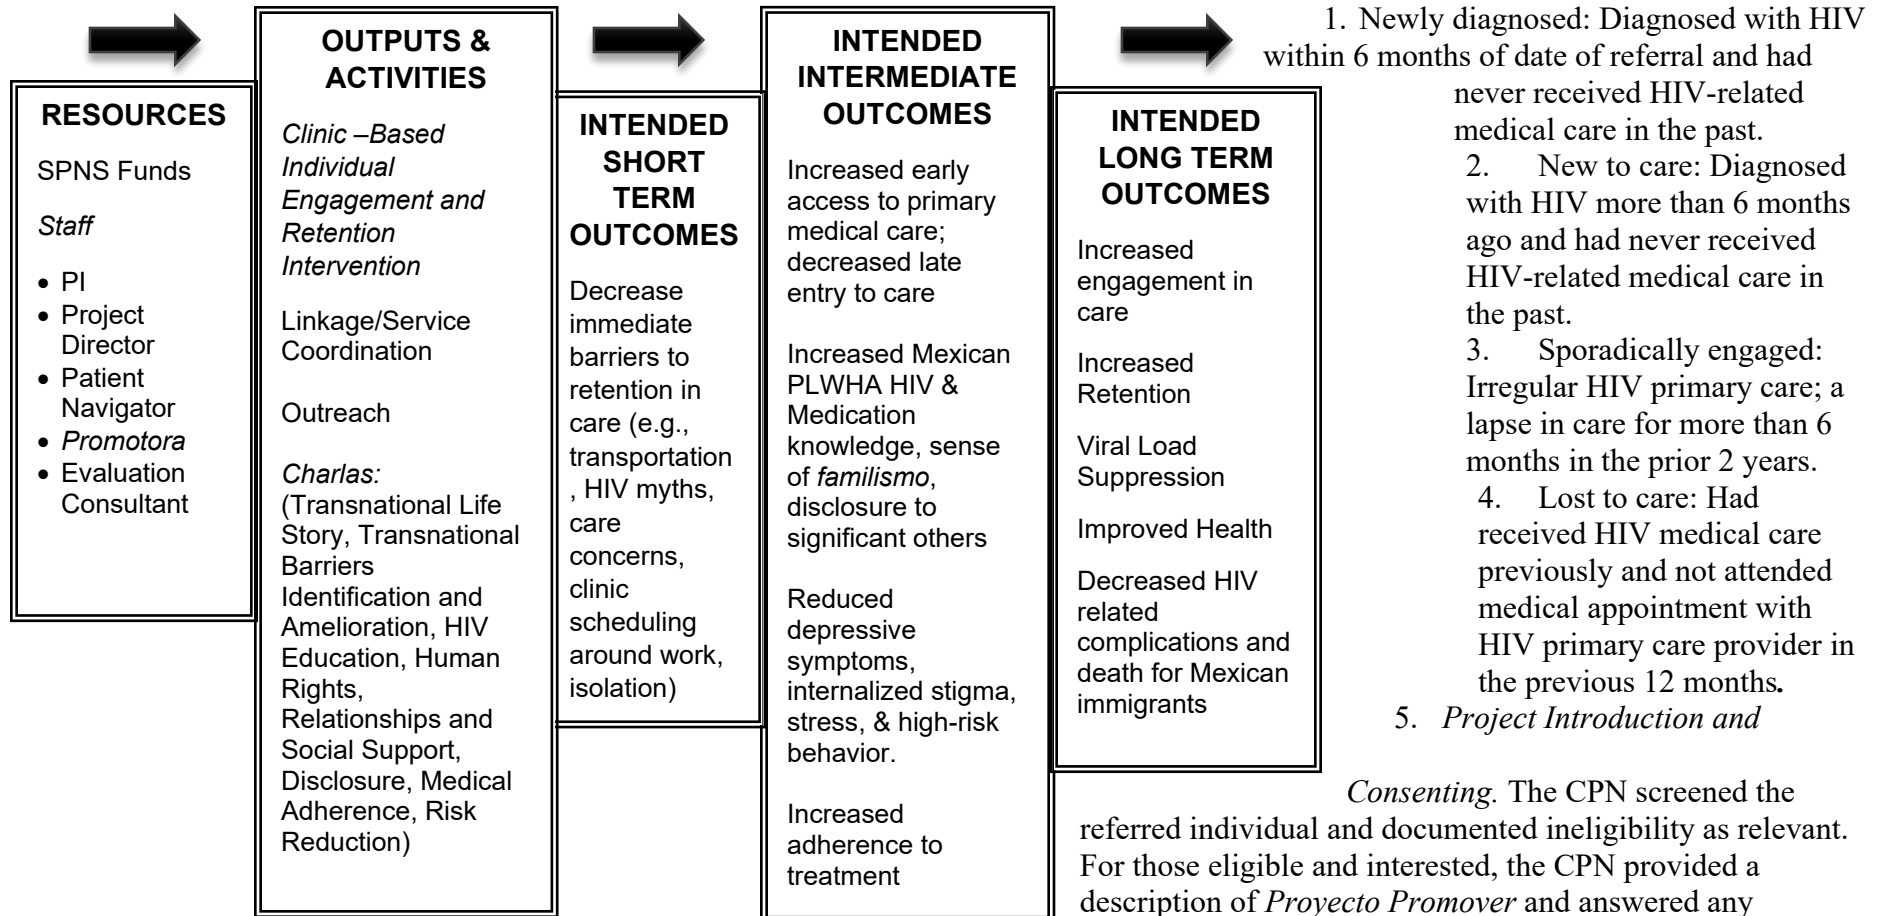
RESOURCES

SPNS Funds

*Staff*

- PI
- Project Director
- Patient Navigator
- *Promotora*
- Evaluation Consultant

OUTPUTS & ACTIVITIES

*Clinic –Based Individual Engagement and Retention Intervention*

Linkage/Service Coordination

Outreach

*Charlas:* (Transnational Life Story, Transnational Barriers Identification and Amelioration, HIV Education, Human Rights, Relationships and Social Support, Disclosure, Medical Adherence, Risk Reduction)

INTENDED SHORT TERM OUTCOMES

Decrease immediate barriers to retention in care (e.g., transportation, HIV myths, care concerns, clinic scheduling around work, isolation)

INTENDED INTERMEDIATE OUTCOMES

Increased early access to primary medical care; decreased late entry to care

Increased Mexican PLWHA HIV & Medication knowledge, sense of *familismo*, disclosure to significant others

Reduced depressive symptoms, internalized stigma, stress, & high-risk behavior.

Increased adherence to treatment

INTENDED LONG TERM OUTCOMES

Increased engagement in care

Increased Retention

Viral Load Suppression

Improved Health

Decreased HIV related complications and death for Mexican immigrants

1. Newly diagnosed: Diagnosed with HIV within 6 months of date of referral and had never received HIV-related medical care in the past.
2. New to care: Diagnosed with HIV more than 6 months ago and had never received HIV-related medical care in the past.
3. Sporadically engaged: Irregular HIV primary care; a lapse in care for more than 6 months in the prior 2 years.
4. Lost to care: Had received HIV medical care previously and not attended medical appointment with HIV primary care provider in the previous 12 months.
5. *Project Introduction and Consenting.* The CPN screened the referred individual and documented ineligibility as relevant. For those eligible and interested, the CPN provided a description of *Proyecto Promover* and answered any